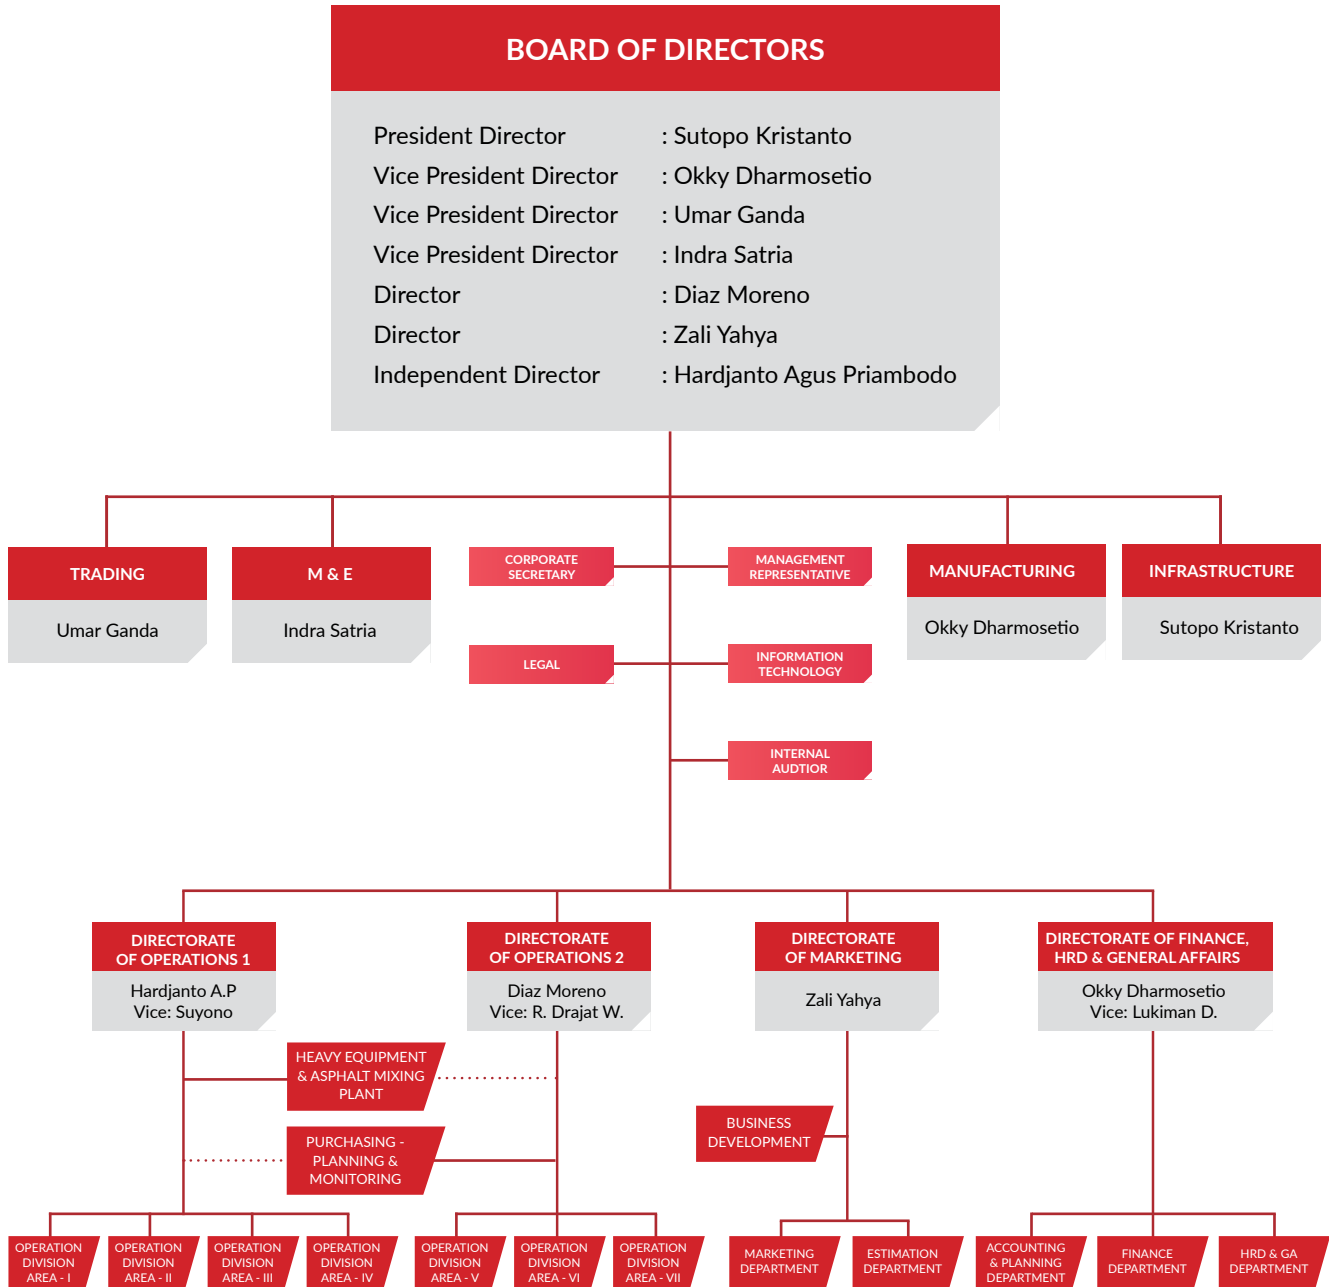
BOARD OF DIRECTORS

President Director : Sutopo Kristanto
Vice President Director : Okky Dharmosetio
Vice President Director : Umar Ganda
Vice President Director : Indra Satria
Director : Diaz Moreno
Director : Zali Yahya
Independent Director : Hardjanto Agus Priambodo

TRADING
Umar Ganda

M & E
Indra Satria

CORPORATE SECRETARY

MANAGEMENT REPRESENTATIVE

MANUFACTURING
Okky Dharmosetio

INFRASTRUCTURE
Sutopo Kristanto

LEGAL

INFORMATION TECHNOLOGY

INTERNAL AUDTIOR

DIRECTORATE OF OPERATIONS 1
Hardjanto A.P
Vice: Suyono

DIRECTORATE OF OPERATIONS 2
Diaz Moreno
Vice: R. Drajat W.

DIRECTORATE OF MARKETING
Zali Yahya

DIRECTORATE OF FINANCE, HRD & GENERAL AFFAIRS
Okky Dharmosetio
Vice: Lukiman D.

HEAVY EQUIPMENT & ASPHALT MIXING PLANT

PURCHASING - PLANNING & MONITORING

BUSINESS DEVELOPMENT

OPERATION DIVISION AREA - I

OPERATION DIVISION AREA - II

OPERATION DIVISION AREA - III

OPERATION DIVISION AREA - IV

OPERATION DIVISION AREA - V

OPERATION DIVISION AREA - VI

OPERATION DIVISION AREA - VII

MARKETING DEPARTMENT

ESTIMATION DEPARTMENT

ACCOUNTING & PLANNING DEPARTMENT

FINANCE DEPARTMENT

HRD & GA DEPARTMENT